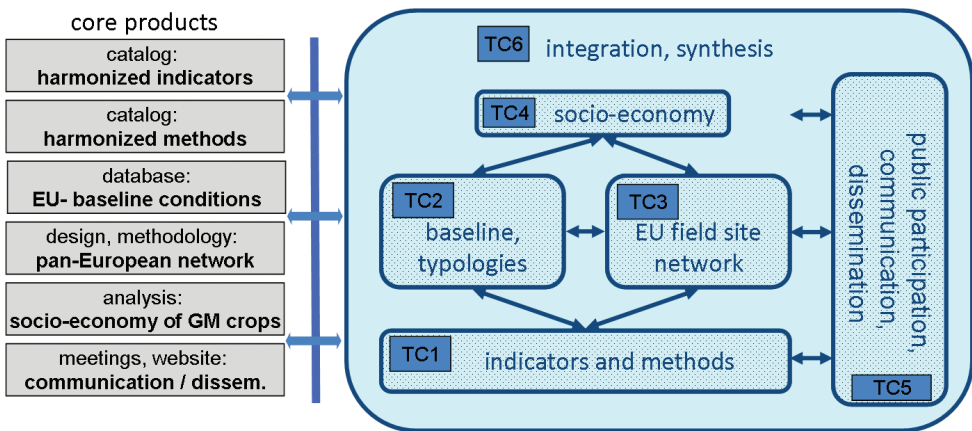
core products

catalog:
**harmonized indicators**

catalog:
**harmonized methods**

database:
**EU- baseline conditions**

design, methodology:
**pan-European network**

analysis:
**socio-economy of GM crops**

meetings, website:
**communication / dissem.**

TC6 integration, synthesis

TC4 socio-economy

TC2 baseline, typologies

TC3 EU field site network

TC1 indicators and methods

public participation, communication, dissemination

TC5